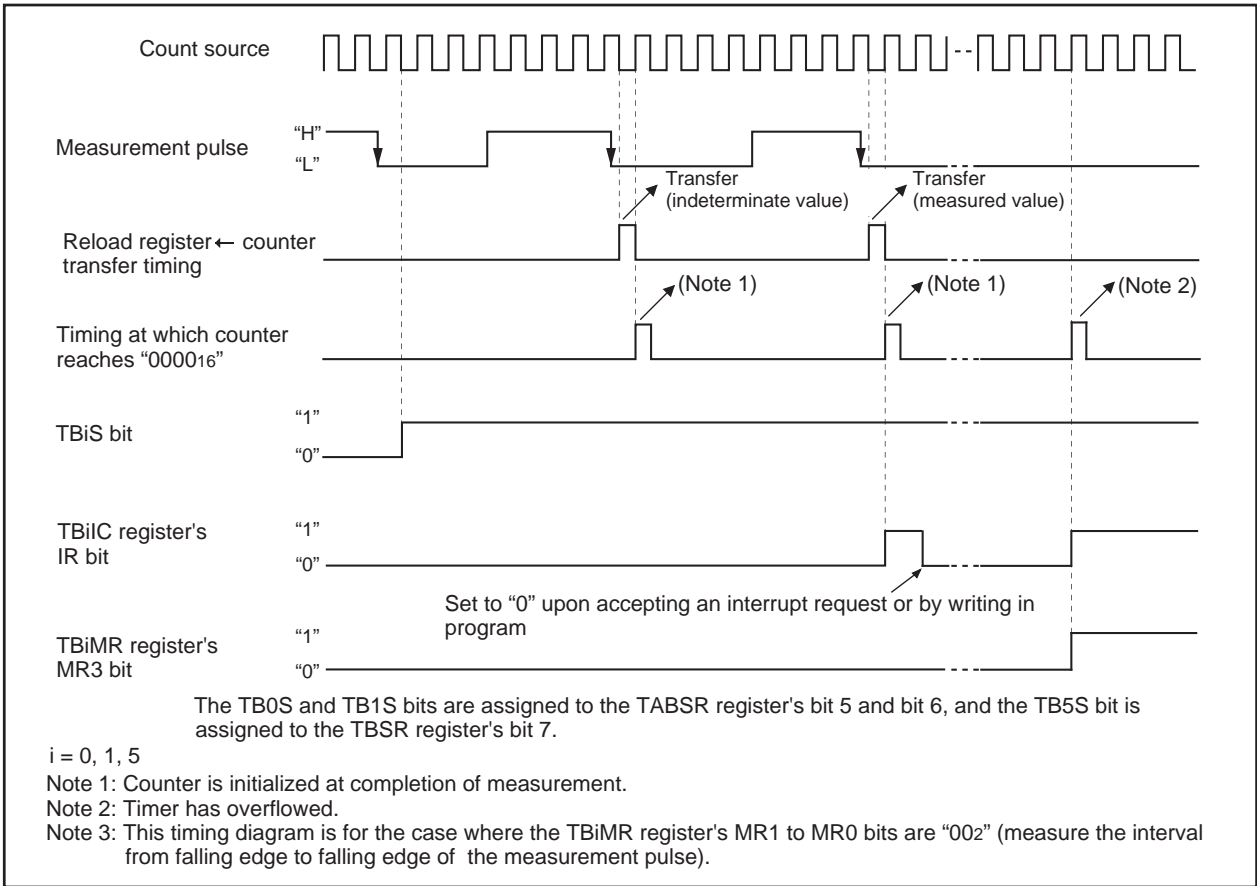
Count source

Measurement pulse
"H"
"L"

Transfer (indeterminate value)

Transfer (measured value)

Reload register ← counter transfer timing

(Note 1)

(Note 1)

(Note 2)

Timing at which counter reaches "$0000_{16}$"

TBiS bit
"1"
"0"

TBiIC register's IR bit
"1"
"0"

Set to "0" upon accepting an interrupt request or by writing in program

TBiMR register's MR3 bit
"1"
"0"

The TB0S and TB1S bits are assigned to the TABSR register's bit 5 and bit 6, and the TB5S bit is assigned to the TBSR register's bit 7.

i = 0, 1, 5
Note 1: Counter is initialized at completion of measurement.
Note 2: Timer has overflowed.
Note 3: This timing diagram is for the case where the TBiMR register's MR1 to MR0 bits are "$00_2$" (measure the interval from falling edge to falling edge of the measurement pulse).